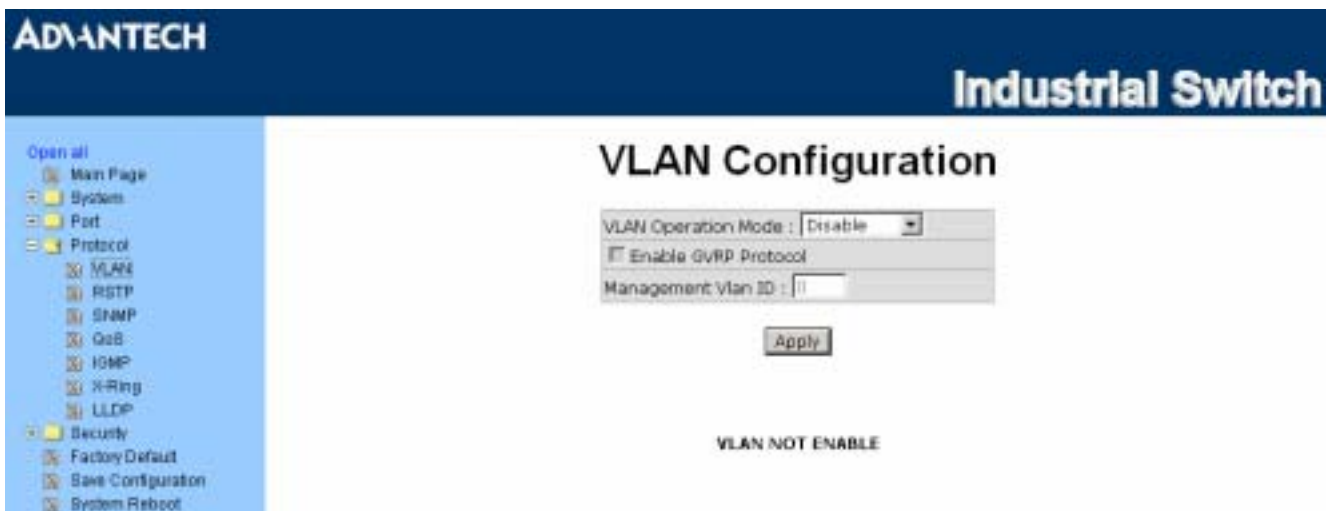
ADVANTECH

Industrial Switch

Open all
Main Page
System
Port
Protocol
VLAN
RSTP
SNMP
QoS
IGMP
X-Ring
LLDP
Security
Factory Default
Save Configuration
System Reboot

VLAN Configuration

VLAN Operation Mode : Disable
Enable GVRP Protocol
Management Vlan ID : 0

Apply

VLAN NOT ENABLE